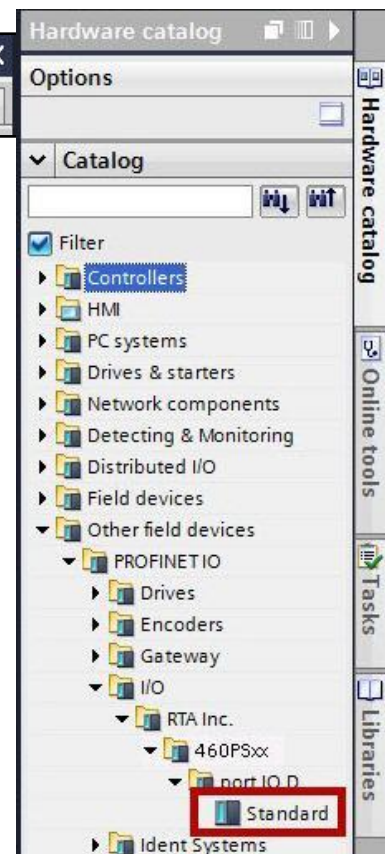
Hardware catalog

Options

Catalog

Filter

Controllers

HMI

PC systems

Drives & starters

Network components

Detecting & Monitoring

Distributed I/O

Field devices

Other field devices

PROFINET IO

Drives

Encoders

Gateway

I/O

RTA Inc.

460PSxx

port IO D

Standard

Ident Systems

Hardware catalog

Online tools

Tasks

Libraries